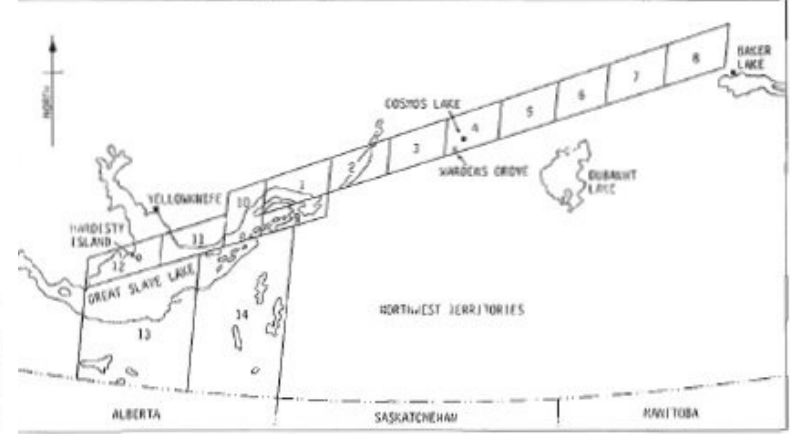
NORTH

BAKER LAKE

8

7

6

5

4

COSMOS LAKE

3

WARDENS GROVE

DUBAWNT LAKE

2

1

YELLOWKNIFE

10

HARDISTY ISLAND

11

12

GREAT SLAVE LAKE

NORTHWEST TERRITORIES

13

14

ALBERTA

SASKATCHEWAN

MANITOBA